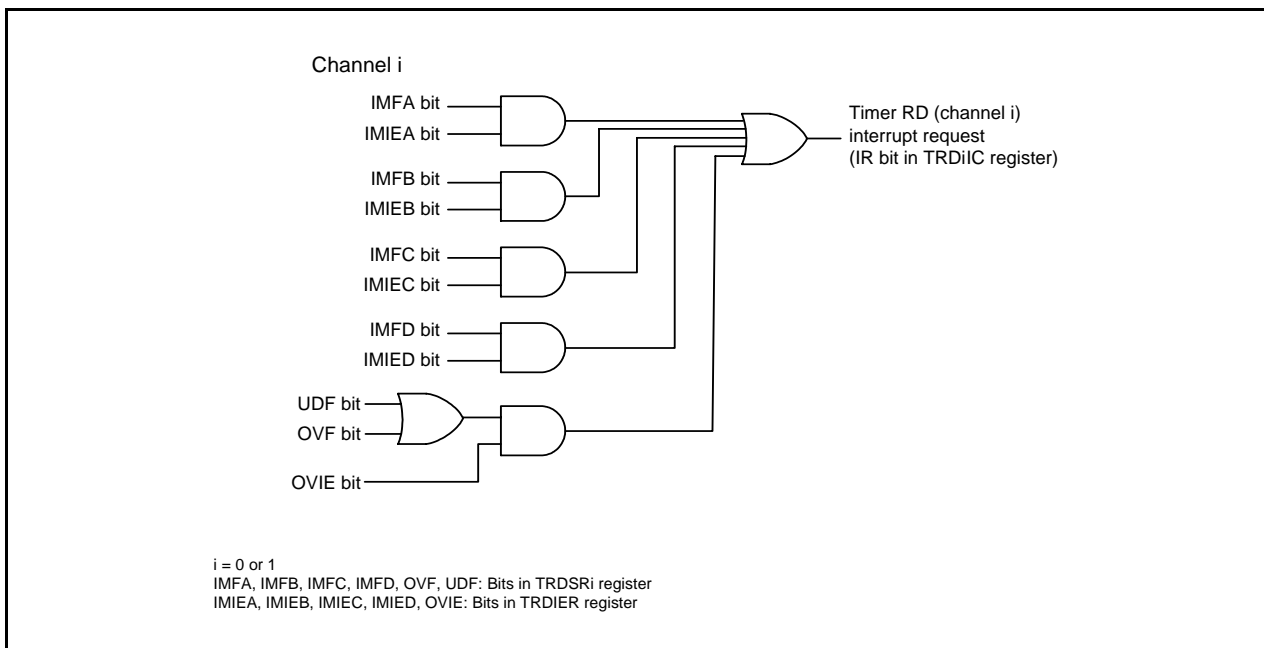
Channel i

IMFA bit
IMIEA bit
IMFB bit
IMIEB bit
IMFC bit
IMIEC bit
IMFD bit
IMIED bit
UDF bit
OVF bit
OVIE bit

Timer RD (channel i) interrupt request (IR bit in TRDiIC register)

i = 0 or 1
IMFA, IMFB, IMFC, IMFD, OVF, UDF: Bits in TRDSRi register
IMIEA, IMIEB, IMIEC, IMIED, OVIE: Bits in TRDIER register